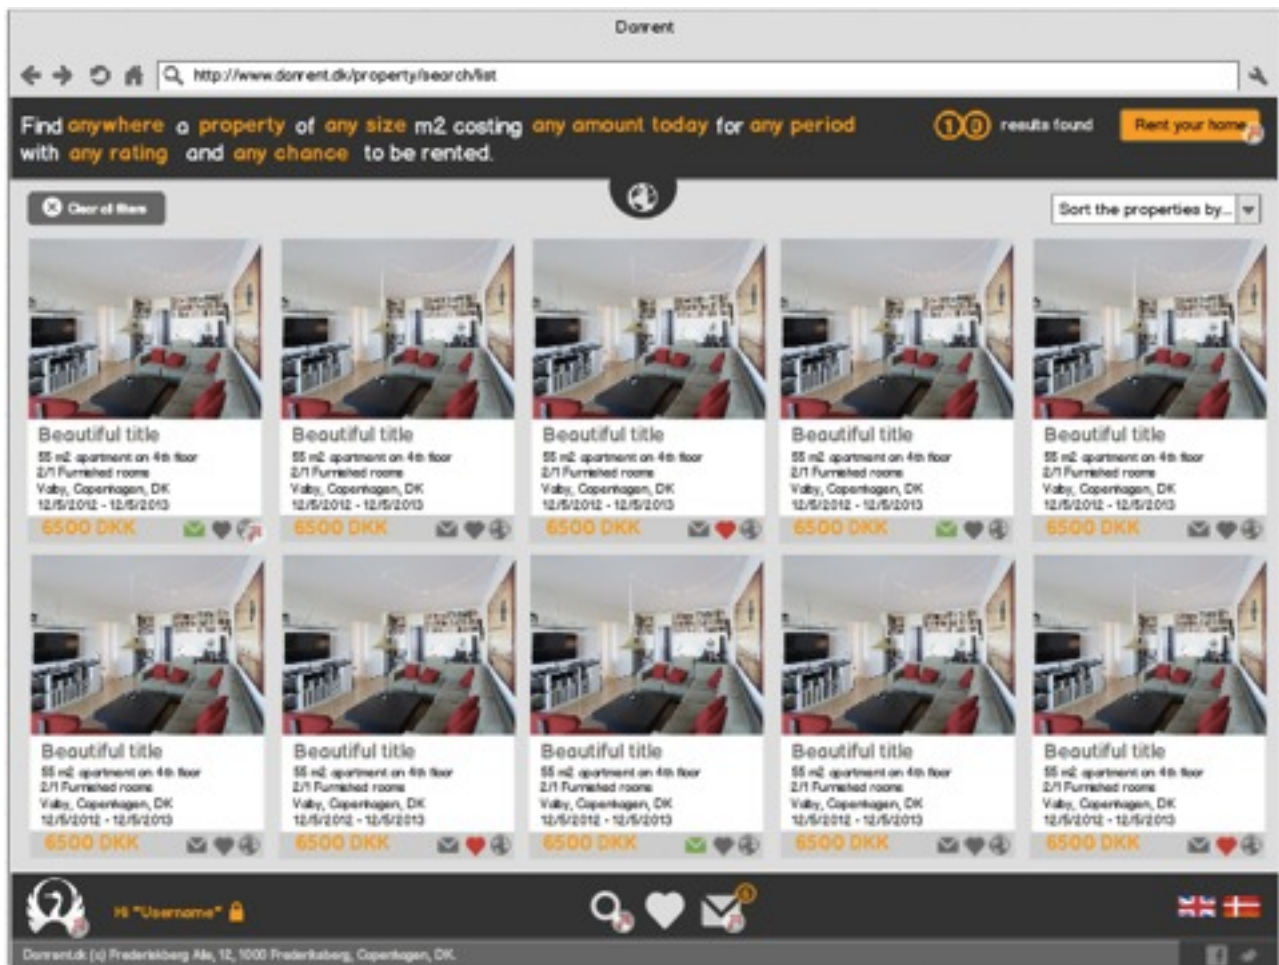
Dorrent

http://www.dorrent.dk/property/search/list

Find anywhere a property of any size m2 costing any amount today for any period with any rating and any chance to be rented.

10 results found

Rent your home

Clear all filters

Sort the properties by...

Beautiful title
55 m2 apartment on 4th floor
2/1 Furnished rooms
Valby, Copenhagen, DK
12/5/2012 - 12/5/2013
6500 DKK

Beautiful title
55 m2 apartment on 4th floor
2/1 Furnished rooms
Valby, Copenhagen, DK
12/5/2012 - 12/5/2013
6500 DKK

Beautiful title
55 m2 apartment on 4th floor
2/1 Furnished rooms
Valby, Copenhagen, DK
12/5/2012 - 12/5/2013
6500 DKK

Beautiful title
55 m2 apartment on 4th floor
2/1 Furnished rooms
Valby, Copenhagen, DK
12/5/2012 - 12/5/2013
6500 DKK

Beautiful title
55 m2 apartment on 4th floor
2/1 Furnished rooms
Valby, Copenhagen, DK
12/5/2012 - 12/5/2013
6500 DKK

Beautiful title
55 m2 apartment on 4th floor
2/1 Furnished rooms
Valby, Copenhagen, DK
12/5/2012 - 12/5/2013
6500 DKK

Beautiful title
55 m2 apartment on 4th floor
2/1 Furnished rooms
Valby, Copenhagen, DK
12/5/2012 - 12/5/2013
6500 DKK

Beautiful title
55 m2 apartment on 4th floor
2/1 Furnished rooms
Valby, Copenhagen, DK
12/5/2012 - 12/5/2013
6500 DKK

Beautiful title
55 m2 apartment on 4th floor
2/1 Furnished rooms
Valby, Copenhagen, DK
12/5/2012 - 12/5/2013
6500 DKK

Beautiful title
55 m2 apartment on 4th floor
2/1 Furnished rooms
Valby, Copenhagen, DK
12/5/2012 - 12/5/2013
6500 DKK

Hi "Username"

5

Dorrent.dk (c) Frederikkberg Alle, 12, 1000 Frederiksberg, Copenhagen, DK.